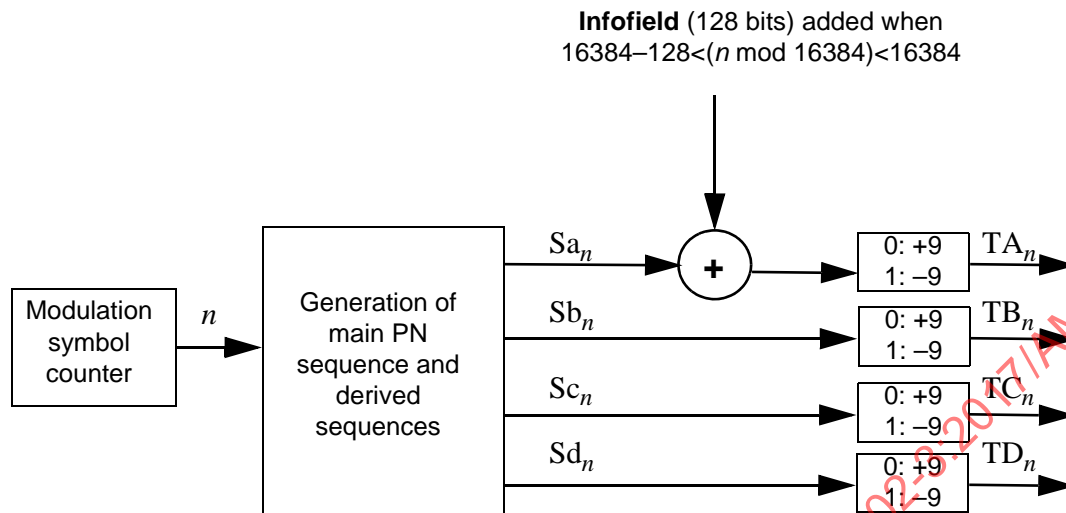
**Infofield** (128 bits) added when 16384–128<(*n* mod 16384)<16384

Modulation symbol counter

$n$

Generation of main PN sequence and derived sequences

$Sa_n$

+

0: +9
1: –9

$TA_n$

$Sb_n$

0: +9
1: –9

$TB_n$

$Sc_n$

0: +9
1: –9

$TC_n$

$Sd_n$

0: +9
1: –9

$TD_n$

02-3-2017/A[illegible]